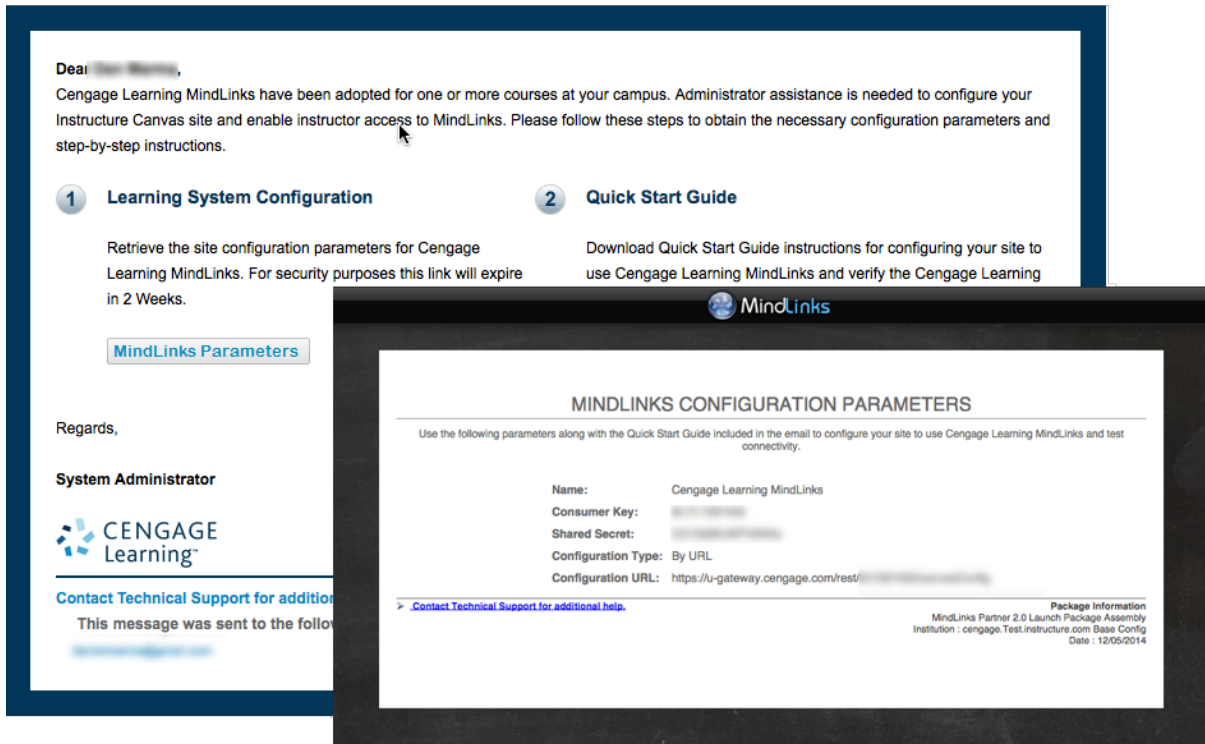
Dear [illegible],

Cengage Learning MindLinks have been adopted for one or more courses at your campus. Administrator assistance is needed to configure your Instructure Canvas site and enable instructor access to MindLinks. Please follow these steps to obtain the necessary configuration parameters and step-by-step instructions.

1 Learning System Configuration

Retrieve the site configuration parameters for Cengage Learning MindLinks. For security purposes this link will expire in 2 Weeks.

MindLinks Parameters

2 Quick Start Guide

Download Quick Start Guide instructions for configuring your site to use Cengage Learning MindLinks and verify the Cengage Learning

Regards,

System Administrator

CENGAGE Learning™

Contact Technical Support for additio

This message was sent to the follo

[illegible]

MindLinks

MINDLINKS CONFIGURATION PARAMETERS

Use the following parameters along with the Quick Start Guide included in the email to configure your site to use Cengage Learning MindLinks and test connectivity.

| | |
|---|---|
| Name: | Cengage Learning MindLinks |
| Consumer Key: | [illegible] |
| Shared Secret: | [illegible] |
| Configuration Type: | By URL |
| Configuration URL: | https://u-gateway.cengage.com/rest/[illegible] |

➤ Contact Technical Support for additional help.

Package Information
MindLinks Partner 2.0 Launch Package Assembly
Institution : cengage.Test.instructure.com Base Config
Date : 12/05/2014